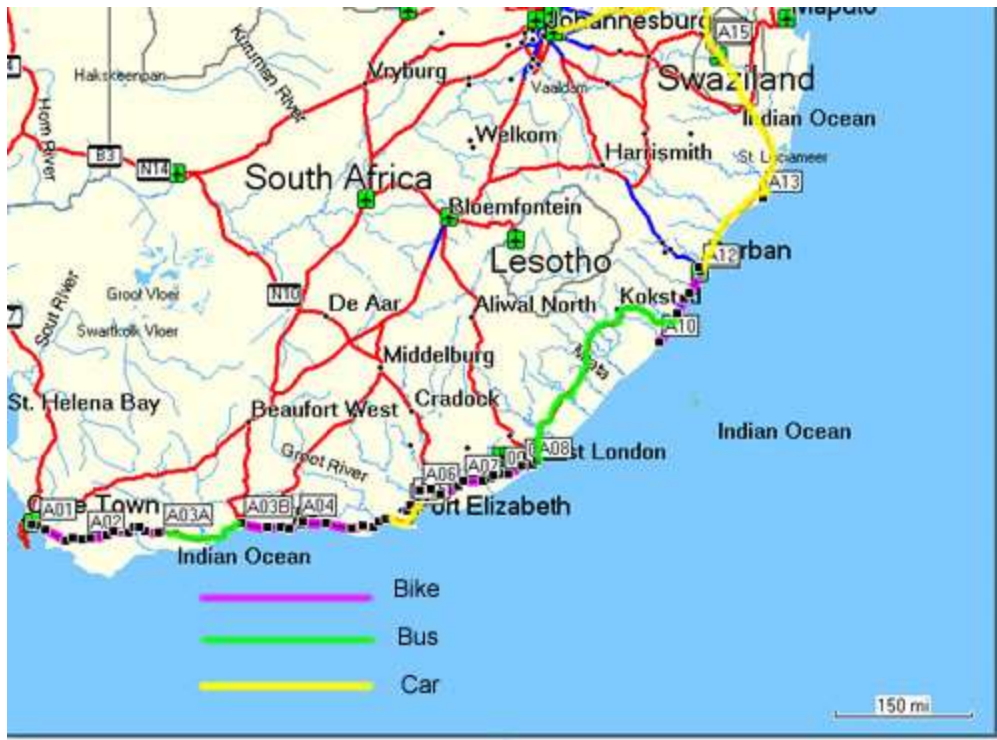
Johannesburg
Maputo
A15
Swaziland
Hakskeenpan
Kuruman River
Vryburg
Vaaldam
Indian Ocean
Hom River
B3
N14
Welkom
Harrismith
St. Luciameer
South Africa
A13
Bloemfontein
A12
Durban
Lesotho
Sout River
Groot Vloer
Swartkolk Vloer
N10
De Aar
Aliwal North
Kokstad
A10
Middelburg
St. Helena Bay
Beaufort West
Cradock
Indian Ocean
Groot River
A08
East London
A06
A07
Cape Town
A01
A02
A03A
A03B
A04
Port Elizabeth
Indian Ocean
Bike
Bus
Car
150 mi